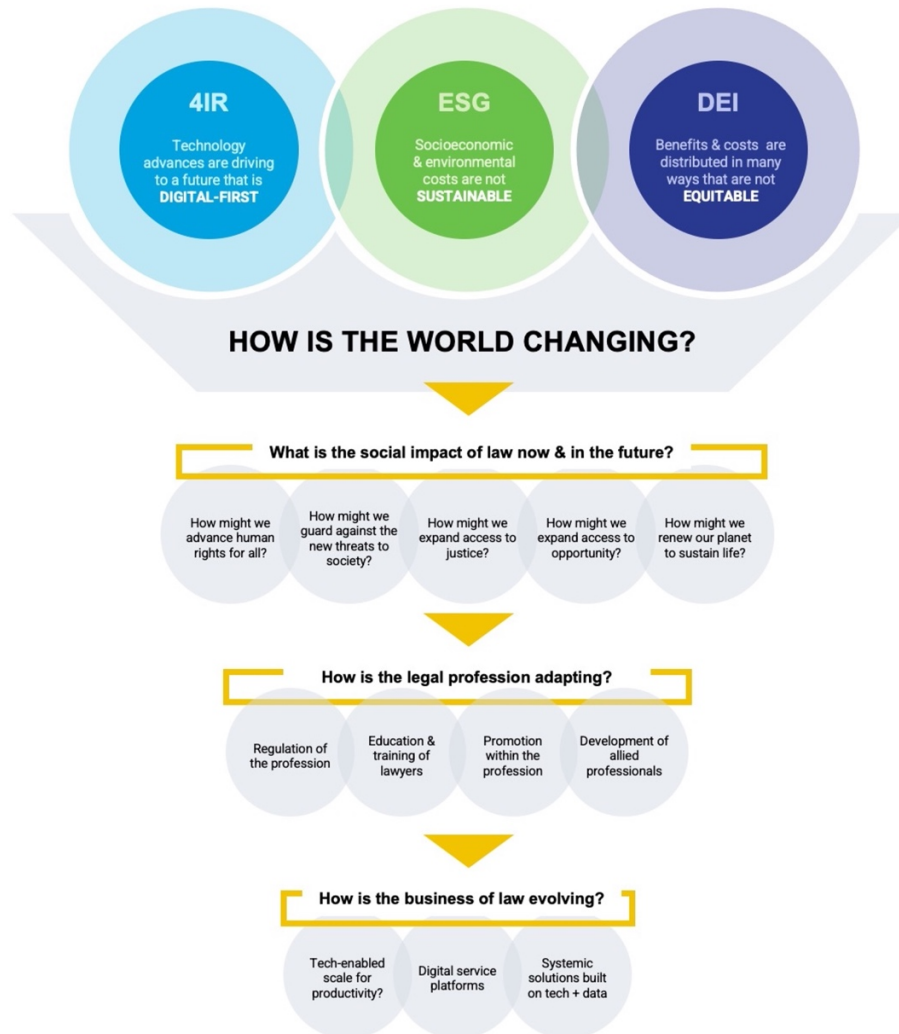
4IR

Technology advances are driving to a future that is DIGITAL-FIRST

ESG

Socioeconomic & environmental costs are not SUSTAINABLE

DEI

Benefits & costs are distributed in many ways that are not EQUITABLE

HOW IS THE WORLD CHANGING?

What is the social impact of law now & in the future?

How might we advance human rights for all?

How might we guard against the new threats to society?

How might we expand access to justice?

How might we expand access to opportunity?

How might we renew our planet to sustain life?

How is the legal profession adapting?

Regulation of the profession

Education & training of lawyers

Promotion within the profession

Development of allied professionals

How is the business of law evolving?

Tech-enabled scale for productivity?

Digital service platforms

Systemic solutions built on tech + data